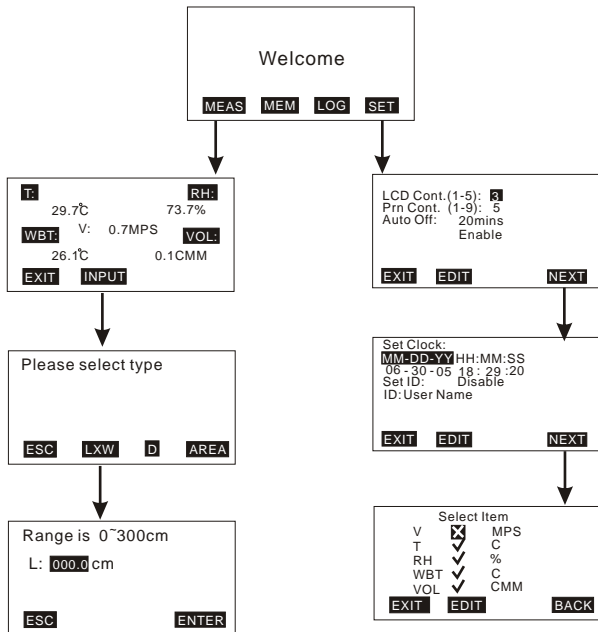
Welcome

MEAS MEM LOG SET

T: RH:
29.7℃ 73.7%
V: 0.7MPS
WBT: VOL:
26.1℃ 0.1CMM
EXIT INPUT

Please select type

ESC LXW D AREA

Range is 0~300cm

L: 000.0 cm

ESC ENTER

LCD Cont.(1-5): 3
Prn Cont. (1-9): 5
Auto Off: 20mins
Enable

EXIT EDIT NEXT

Set Clock:
MM-DD-YY HH:MM:SS
06 - 30 - 05 18 : 29 :20
Set ID: Disable
ID: User Name

EXIT EDIT NEXT

Select Item
V MPS
T C
RH %
WBT C
VOL CMM
EXIT EDIT BACK